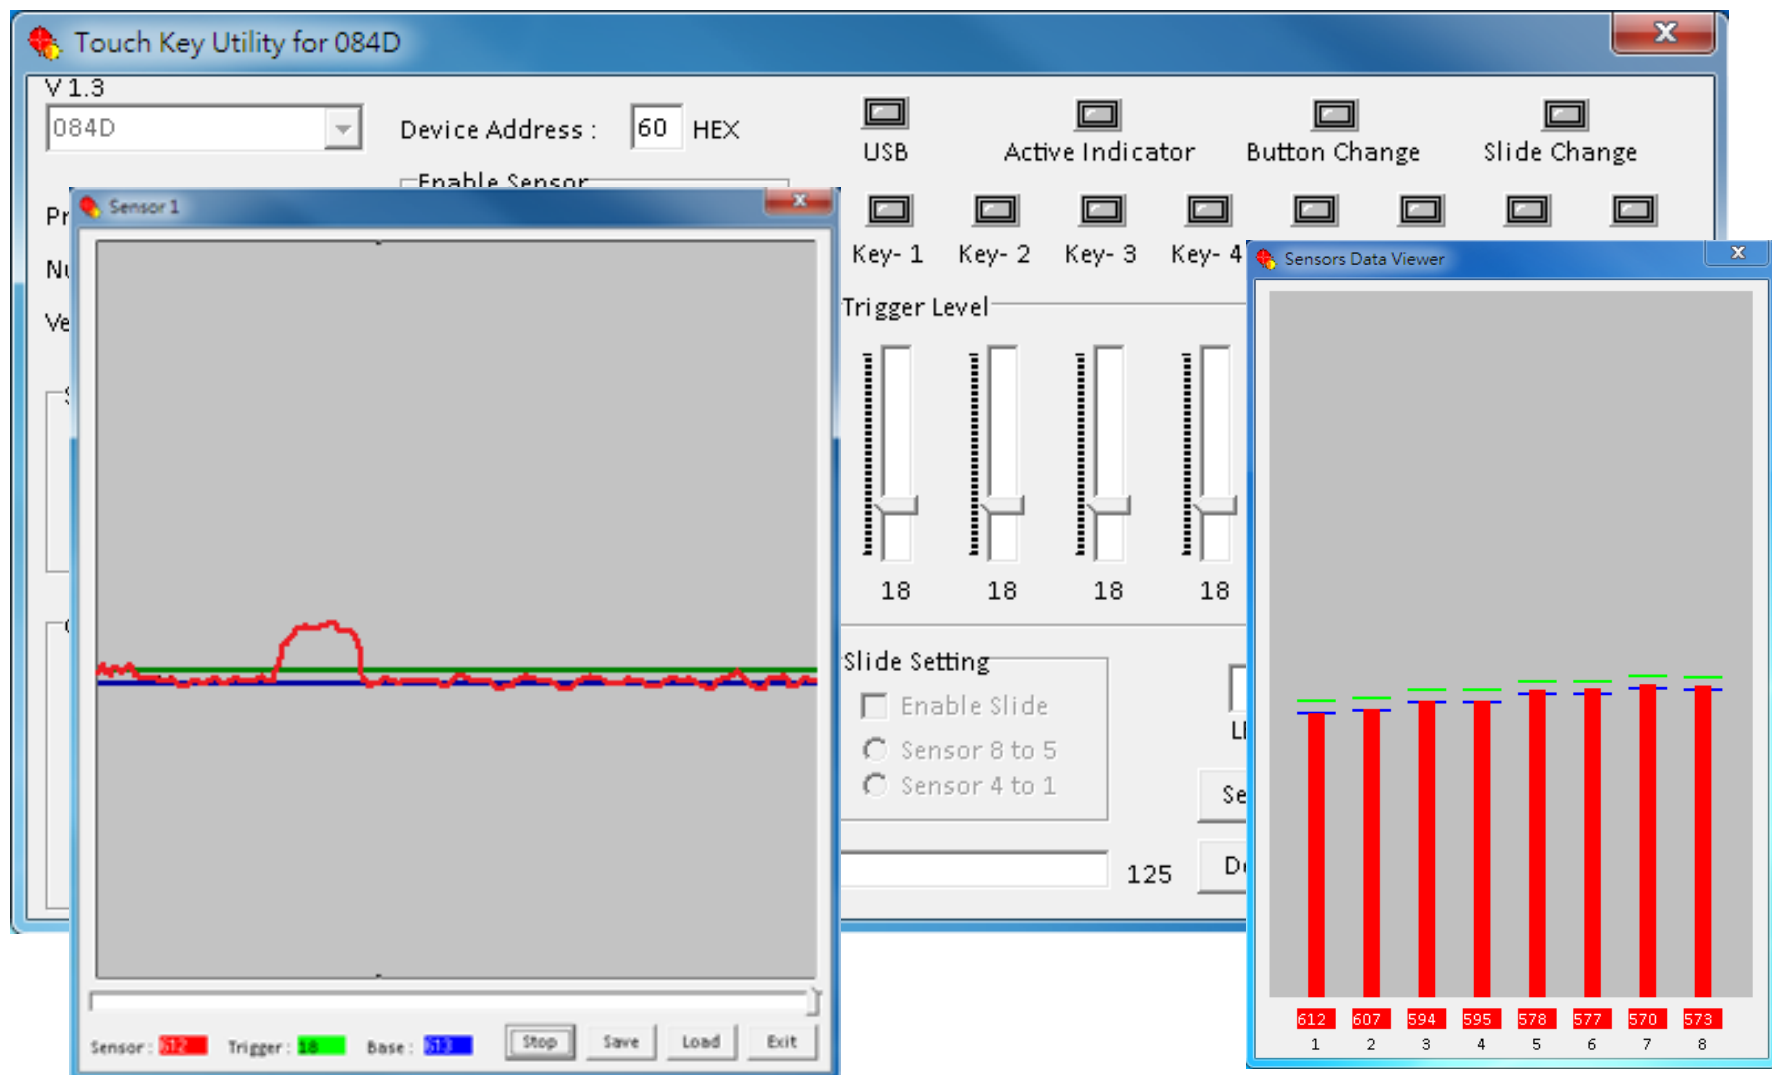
Touch Key Utility for 084D
V 1.3
084D
Device Address : 60 HEX
USB
Active Indicator
Button Change
Slide Change
Enable Sensor
Pr
Nu
Ve
Key- 1
Key- 2
Key- 3
Key- 4
Trigger Level
18
18
18
18
Slide Setting
Enable Slide
Sensor 8 to 5
Sensor 4 to 1
125
LI
Se
De
Sensor 1
Sensor : 612
Trigger : 18
Base : 613
Stop
Save
Load
Exit
Sensors Data Viewer
612
607
594
595
578
577
570
573
1
2
3
4
5
6
7
8